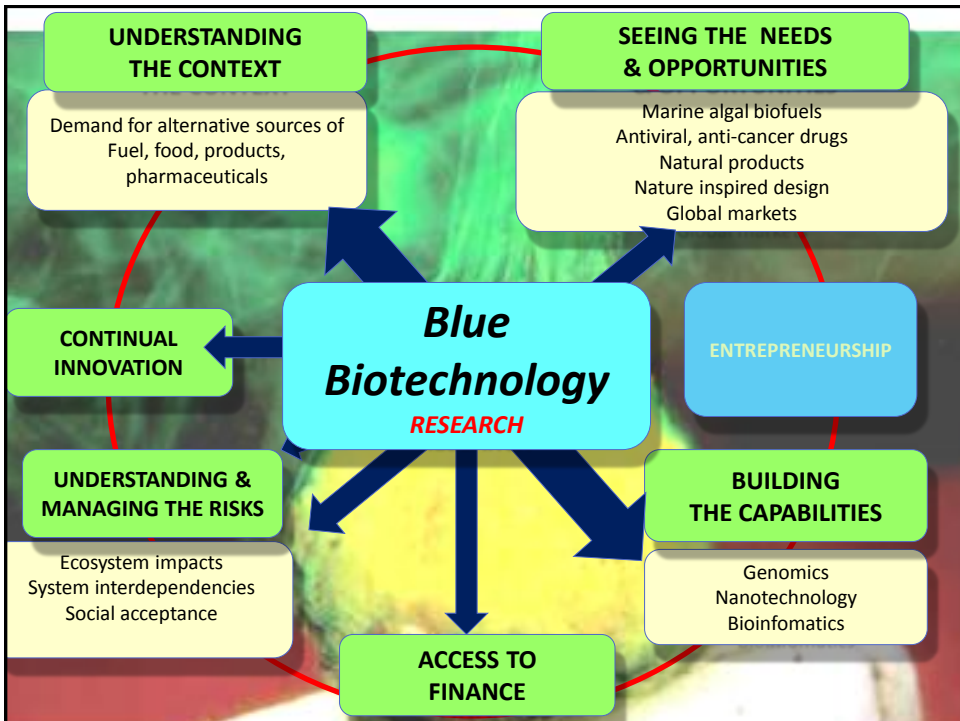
UNDERSTANDING THE CONTEXT

Demand for alternative sources of Fuel, food, products, pharmaceuticals

SEEING THE NEEDS & OPPORTUNITIES

Marine algal biofuels
Antiviral, anti-cancer drugs
Natural products
Nature inspired design
Global markets

CONTINUAL INNOVATION

Blue Biotechnology
RESEARCH

ENTREPRENEURSHIP

UNDERSTANDING & MANAGING THE RISKS

Ecosystem impacts
System interdependencies
Social acceptance

BUILDING THE CAPABILITIES

Genomics
Nanotechnology
Bioinfomatics

ACCESS TO FINANCE